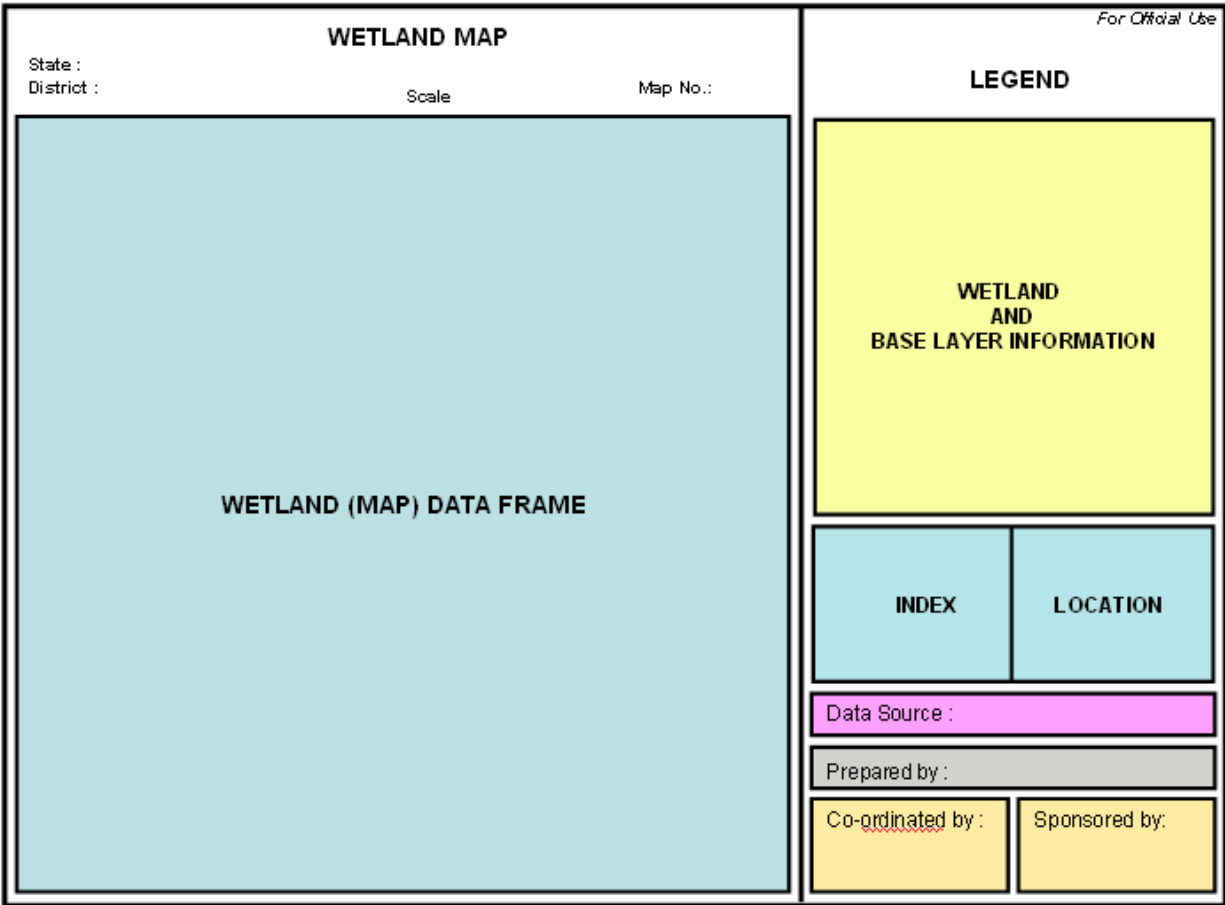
WETLAND MAP

State :
District :

Scale

Map No.:

For Official Use

LEGEND

WETLAND
AND
BASE LAYER INFORMATION

WETLAND (MAP) DATA FRAME

INDEX

LOCATION

Data Source :

Prepared by :

Co-ordinated by :

Sponsored by: